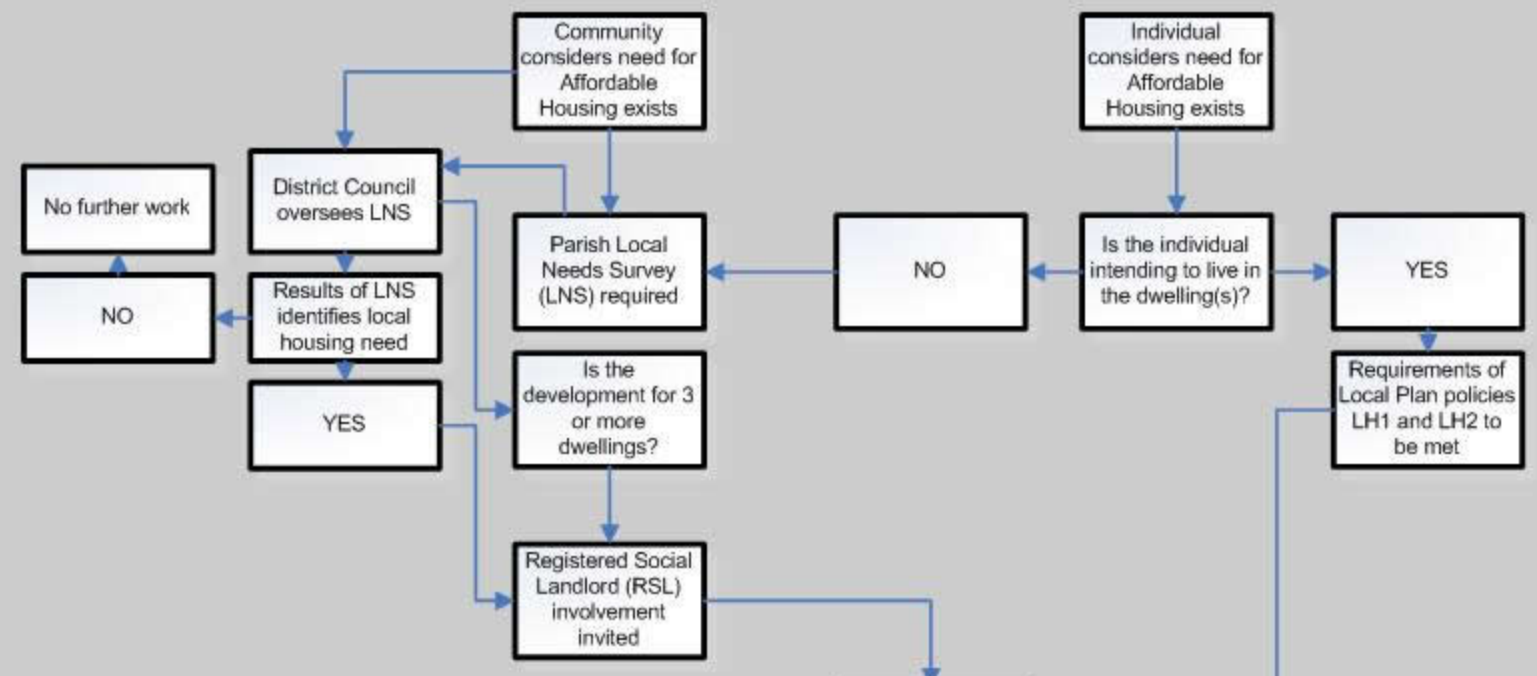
Community considers need for Affordable Housing exists

Individual considers need for Affordable Housing exists

No further work

District Council oversees LNS

Parish Local Needs Survey (LNS) required

NO

Is the individual intending to live in the dwelling(s)?

YES

NO

Results of LNS identifies local housing need

Is the development for 3 or more dwellings?

Requirements of Local Plan policies LH1 and LH2 to be met

YES

Registered Social Landlord (RSL) involvement invited